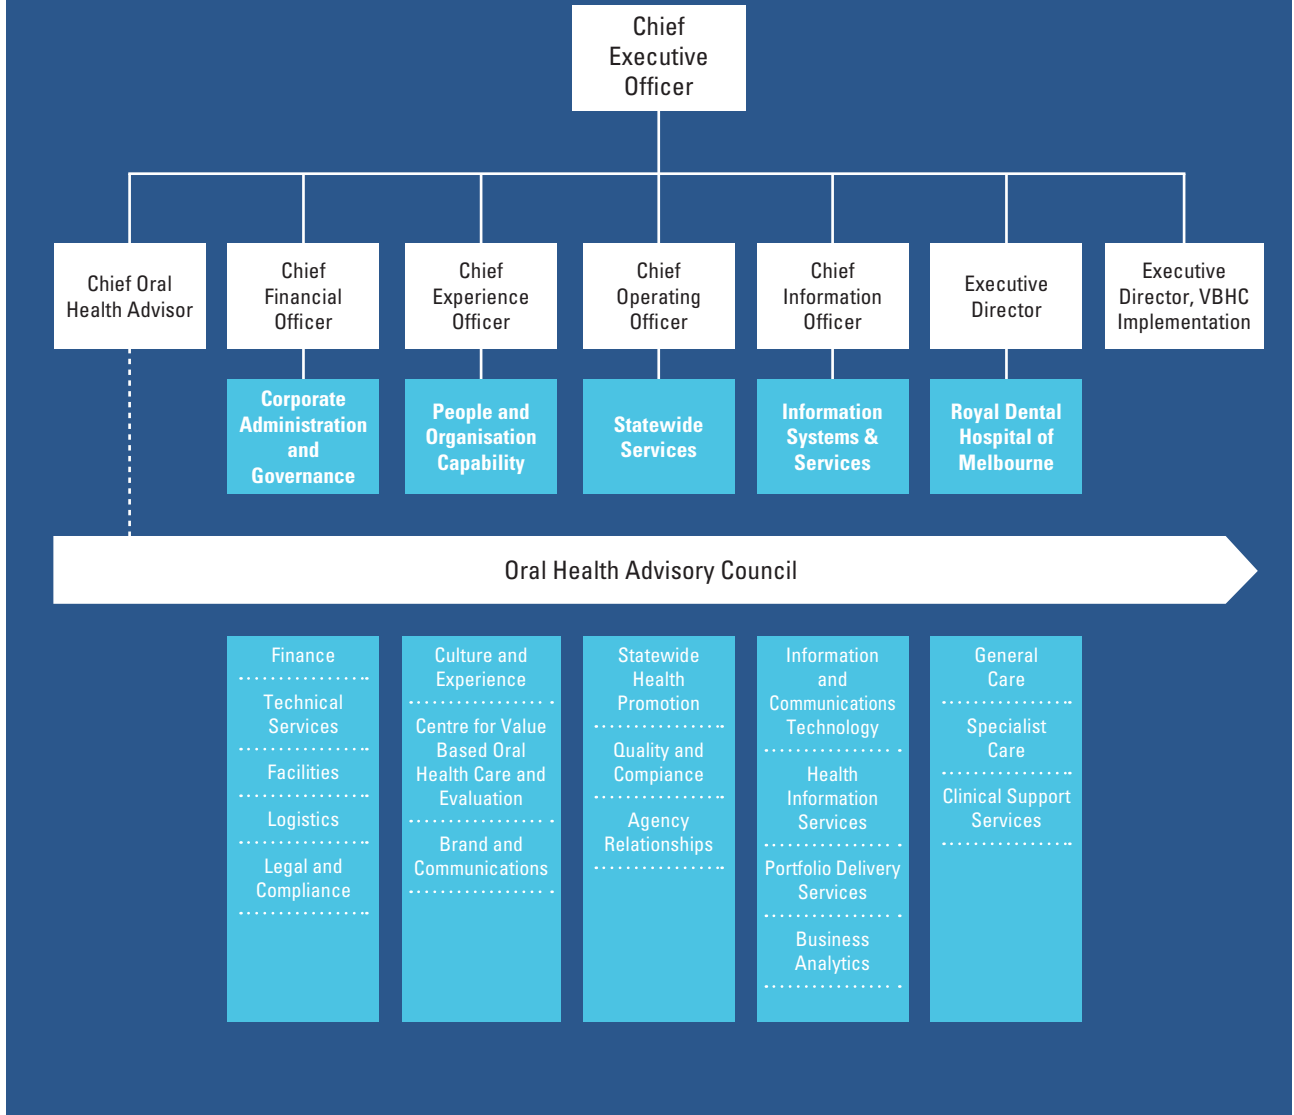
Chief Executive Officer

Chief Oral Health Advisor

Chief Financial Officer

Chief Experience Officer

Chief Operating Officer

Chief Information Officer

Executive Director

Executive Director, VBHC Implementation

Corporate Administration and Governance

People and Organisation Capability

Statewide Services

Information Systems & Services

Royal Dental Hospital of Melbourne

Oral Health Advisory Council

Finance

Technical Services

Facilities

Logistics

Legal and Compliance

Culture and Experience

Centre for Value Based Oral Health Care and Evaluation

Brand and Communications

Statewide Health Promotion

Quality and Compiance

Agency Relationships

Information and Communications Technology

Health Information Services

Portfolio Delivery Services

Business Analytics

General Care

Specialist Care

Clinical Support Services